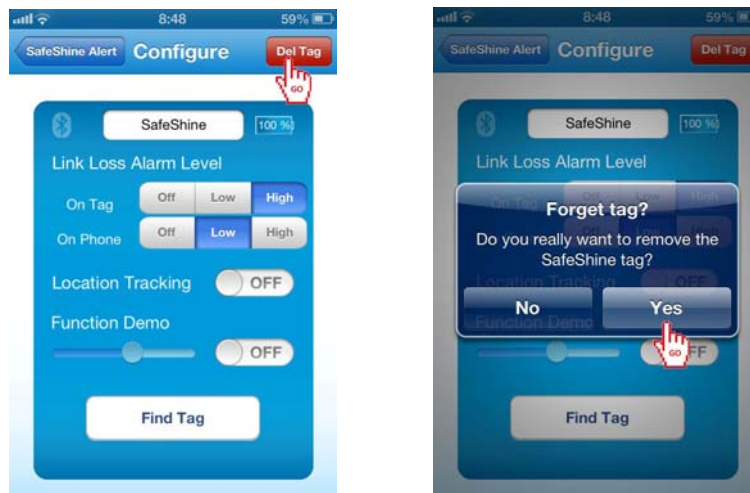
8:48 59%

SafeShine Alert Configure Del Tag

GO

SafeShine 100 %

Link Loss Alarm Level

On Tag Off Low High

On Phone Off Low High

Location Tracking OFF

Function Demo

OFF

Find Tag

8:48 59%

SafeShine Alert Configure Del Tag

SafeShine 100 %

Link Loss Alarm Level

On Tag

Forget tag?

Do you really want to remove the SafeShine tag?

No Yes

Location Tracking

Function Demo

GO

Find Tag